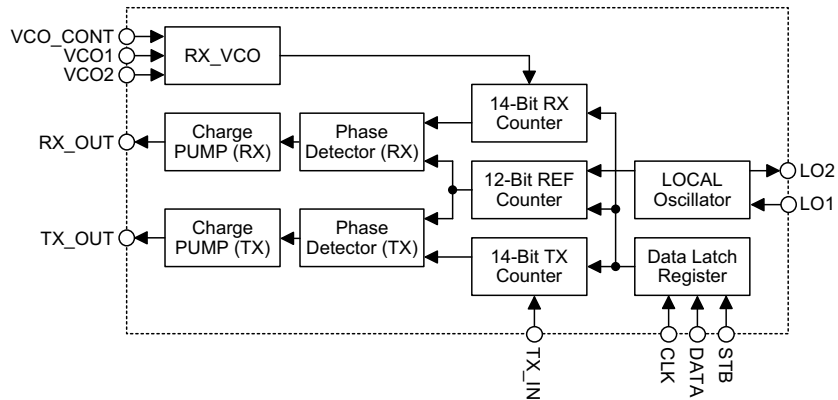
VCO_CONT
VCO1
VCO2
RX_VCO
14-Bit RX Counter
RX_OUT
Charge PUMP (RX)
Phase Detector (RX)
12-Bit REF Counter
LOCAL Oscillator
LO2
LO1
TX_OUT
Charge PUMP (TX)
Phase Detector (TX)
14-Bit TX Counter
Data Latch Register
TX_IN
CLK
DATA
STB